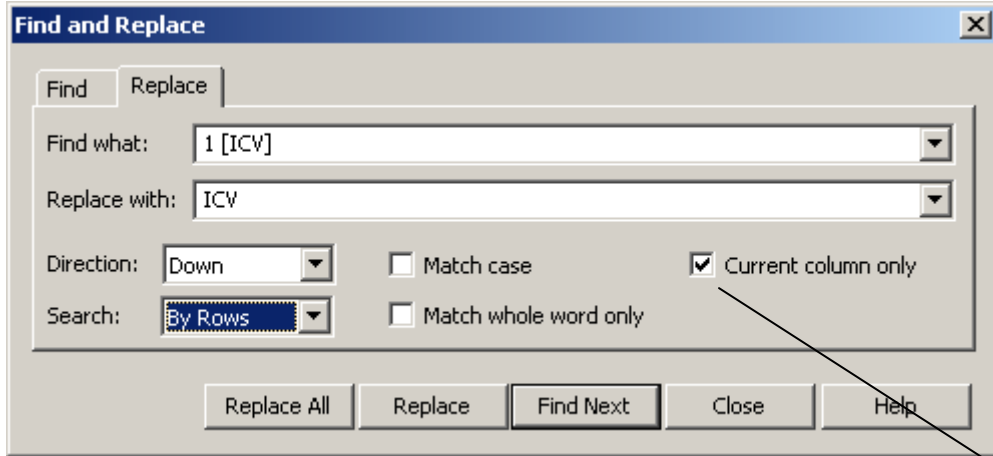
Find and Replace

Find

Replace

Find what: 1 [ICV]

Replace with: ICV

Direction: Down

Search: By Rows

Match case

Match whole word only

Current column only

Replace All

Replace

Find Next

Close

Help